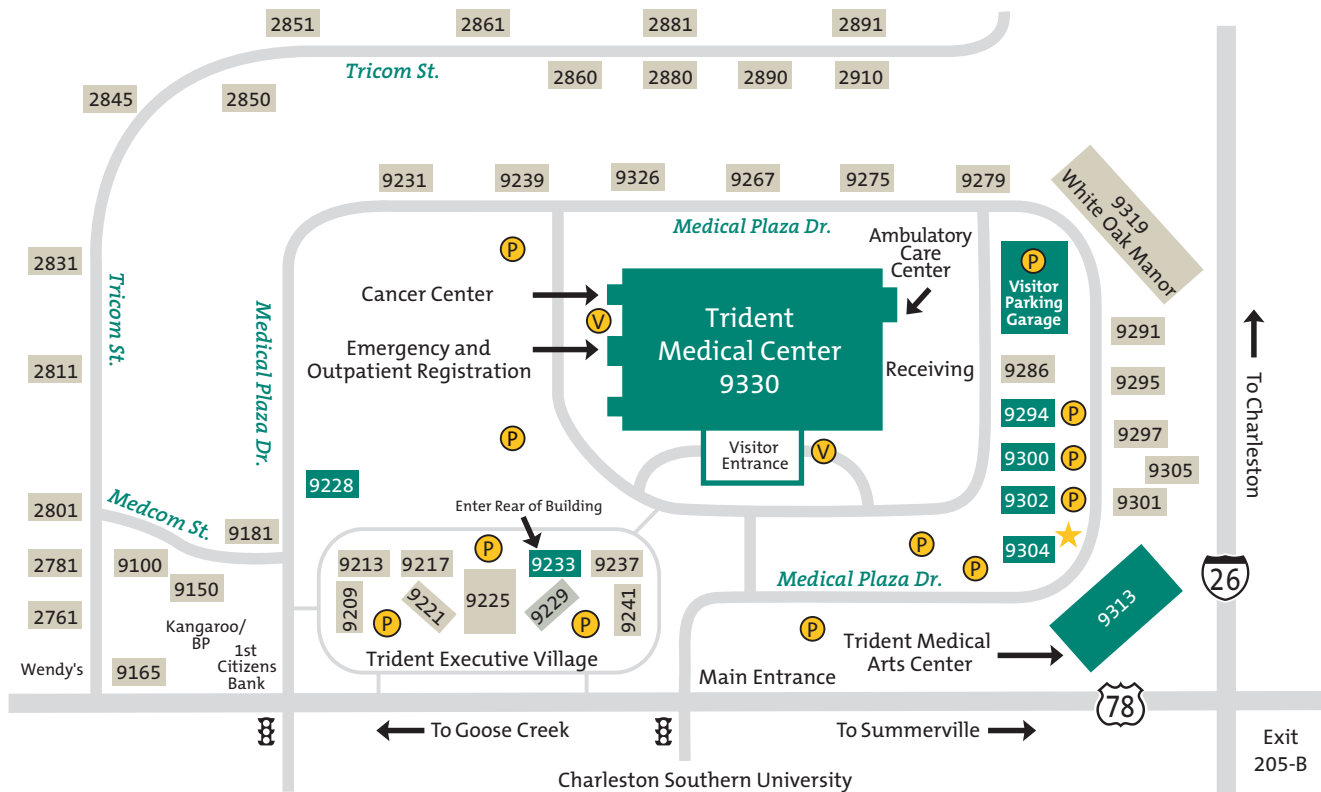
2851 2861 2881 2891

Tricom St.

2860 2880 2890 2910

2845 2850

9231 9239 9326 9267 9275 9279

9319 White Oak Manor

Medical Plaza Dr.

P

Ambulatory Care Center

2831

Tricom St.

Medical Plaza Dr.

Cancer Center

V

Trident Medical Center 9330

P Visitor Parking Garage

9291

2811

Emergency and Outpatient Registration

Receiving

9286

9295

P

9294 P

9297

Visitor Entrance

V

9300 P

9305

To Charleston

9228

9302 P

9301

2801

Medcom St.

9181

Enter Rear of Building

9304

2781

9100

9213 9217

P

9233

9237

P

P

2761

9150

9209

9221

9225

9229

9241

Medical Plaza Dr.

9313

26

Kangaroo/ BP

P

P

P

Trident Medical Arts Center

Wendy's

9165

1st Citizens Bank

Trident Executive Village

Main Entrance

78

To Goose Creek

To Summerville

Exit 205-B

Charleston Southern University